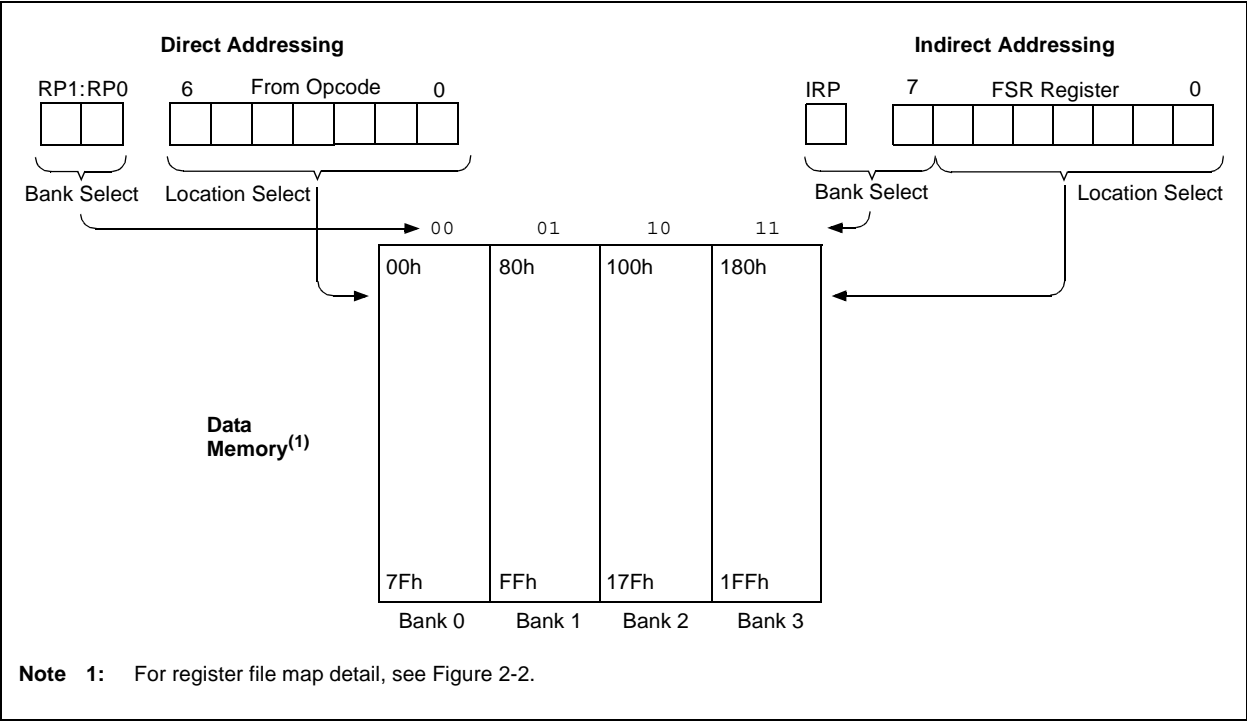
Direct Addressing

RP1:RP0

6 From Opcode 0

Bank Select

Location Select

Indirect Addressing

IRP

7 FSR Register 0

Bank Select

Location Select

00 01 10 11

00h 80h 100h 180h

Data Memory$^{(1)}$

7Fh FFh 17Fh 1FFh

Bank 0 Bank 1 Bank 2 Bank 3

Note 1: For register file map detail, see Figure 2-2.